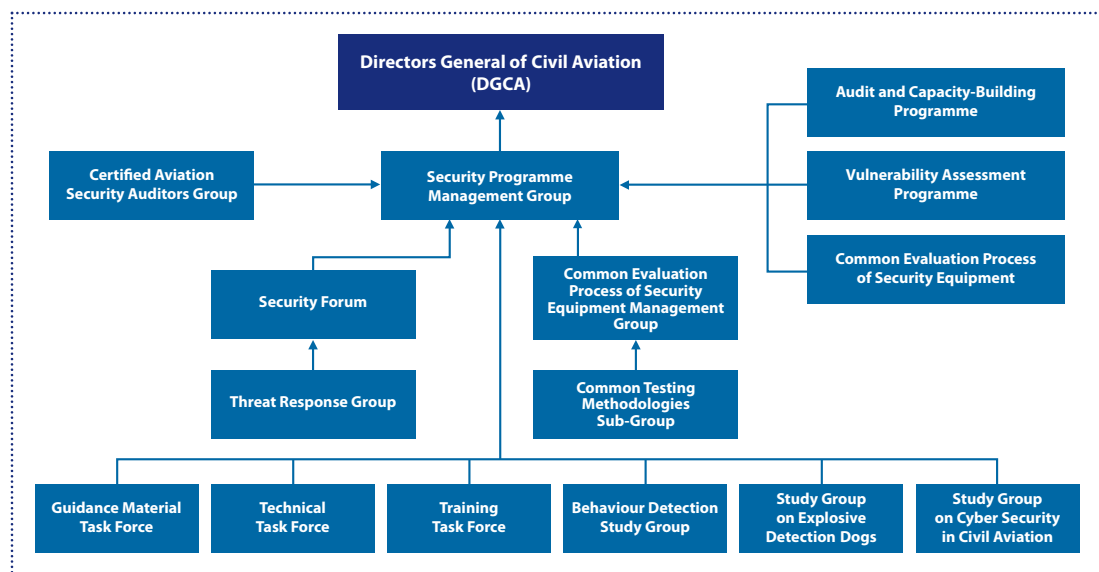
Directors General of Civil Aviation (DGCA)

Certified Aviation Security Auditors Group

Security Programme Management Group

Audit and Capacity-Building Programme

Vulnerability Assessment Programme

Common Evaluation Process of Security Equipment

Security Forum

Threat Response Group

Common Evaluation Process of Security Equipment Management Group

Common Testing Methodologies Sub-Group

Guidance Material Task Force

Technical Task Force

Training Task Force

Behaviour Detection Study Group

Study Group on Explosive Detection Dogs

Study Group on Cyber Security in Civil Aviation